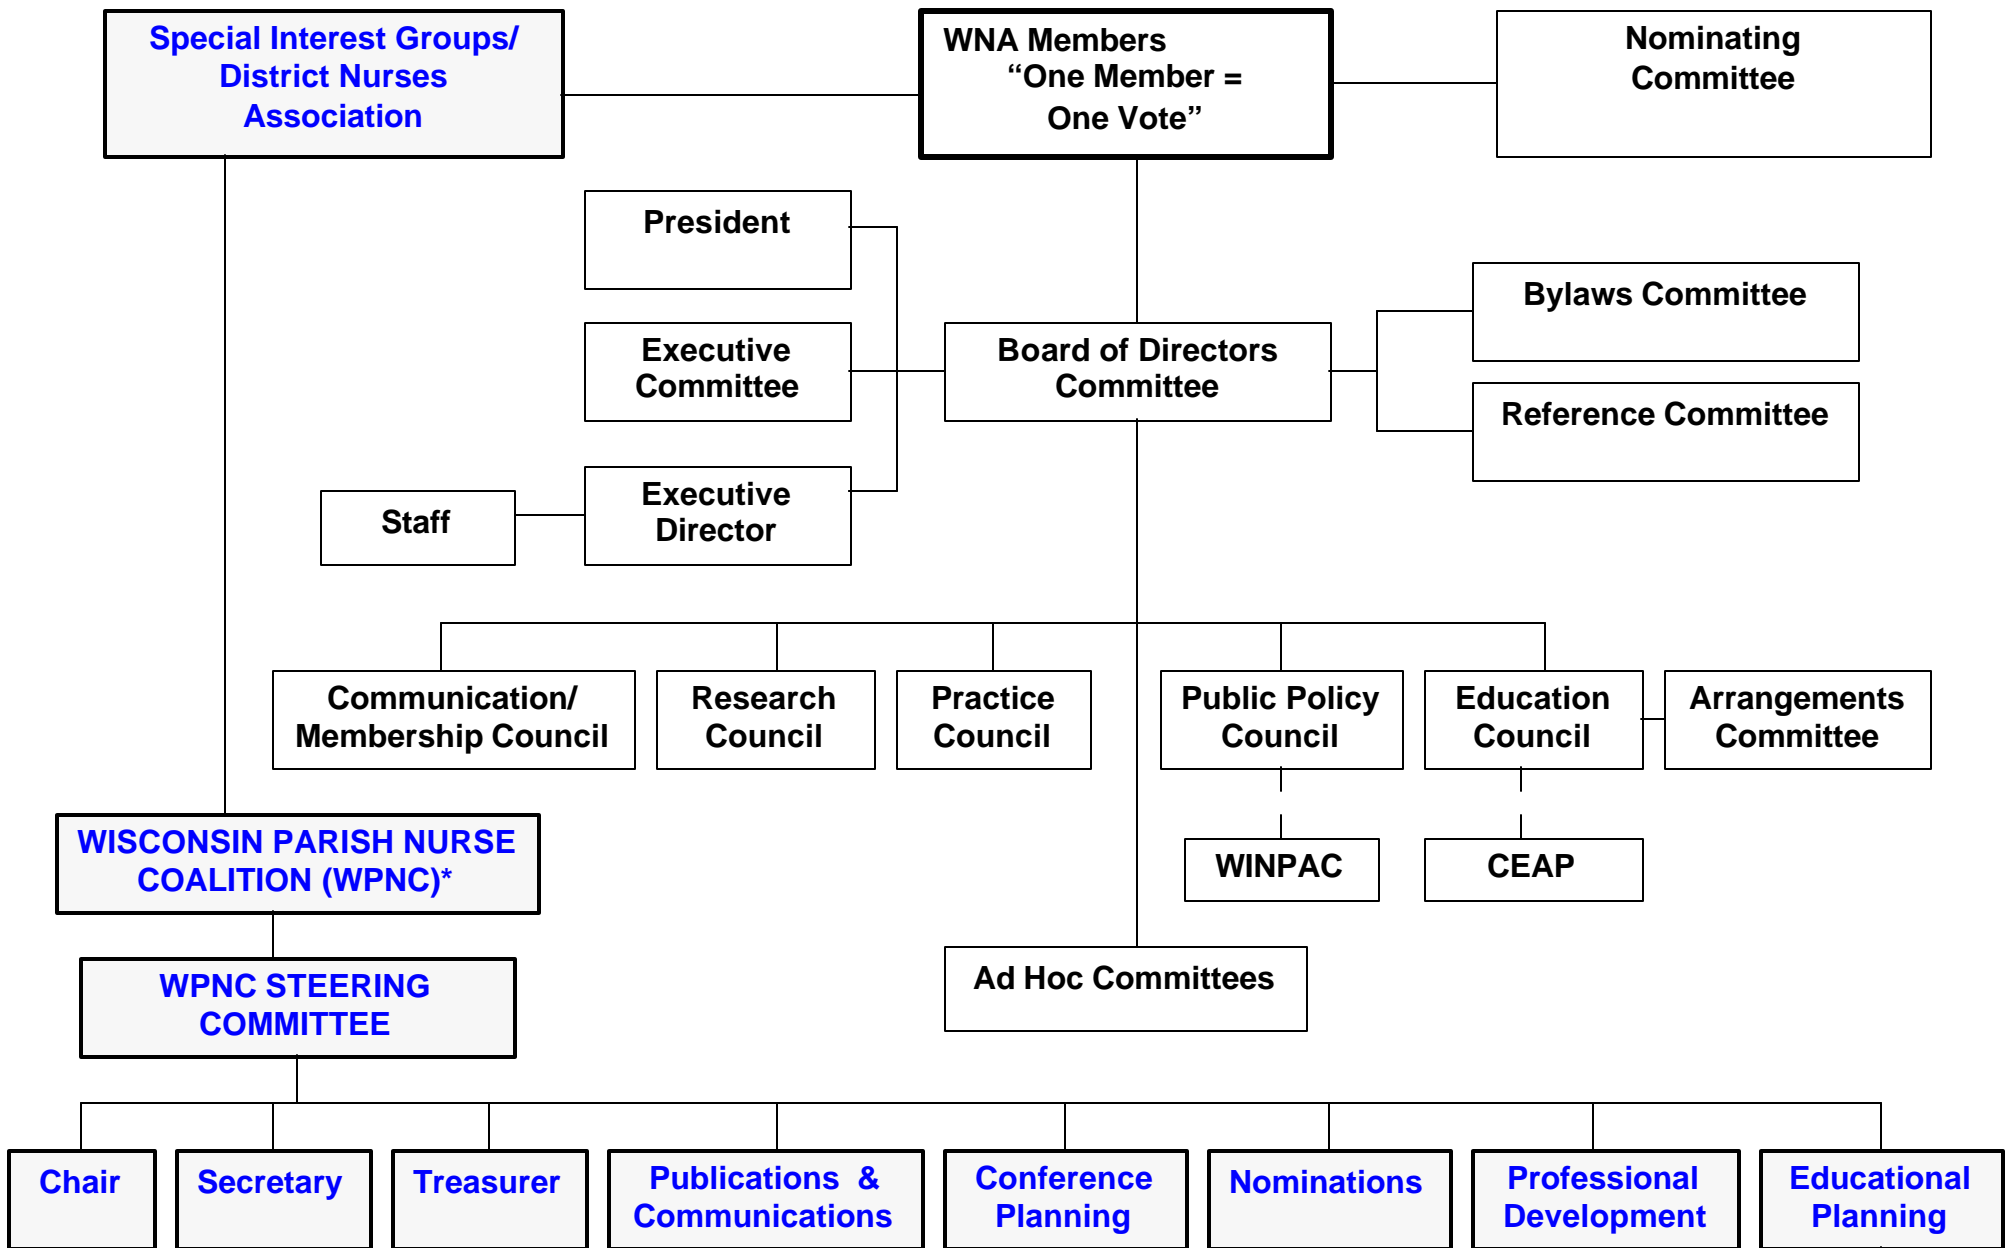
Special Interest Groups/ District Nurses Association

WNA Members "One Member = One Vote"

Nominating Committee

President

Executive Committee

Executive Director

Staff

Board of Directors Committee

Bylaws Committee

Reference Committee

Communication/ Membership Council

Research Council

Practice Council

Public Policy Council

Education Council

Arrangements Committee

WINPAC

CEAP

Ad Hoc Committees

WISCONSIN PARISH NURSE COALITION (WPNC)*

WPNC STEERING COMMITTEE

Chair

Secretary

Treasurer

Publications & Communications

Conference Planning

Nominations

Professional Development

Educational Planning